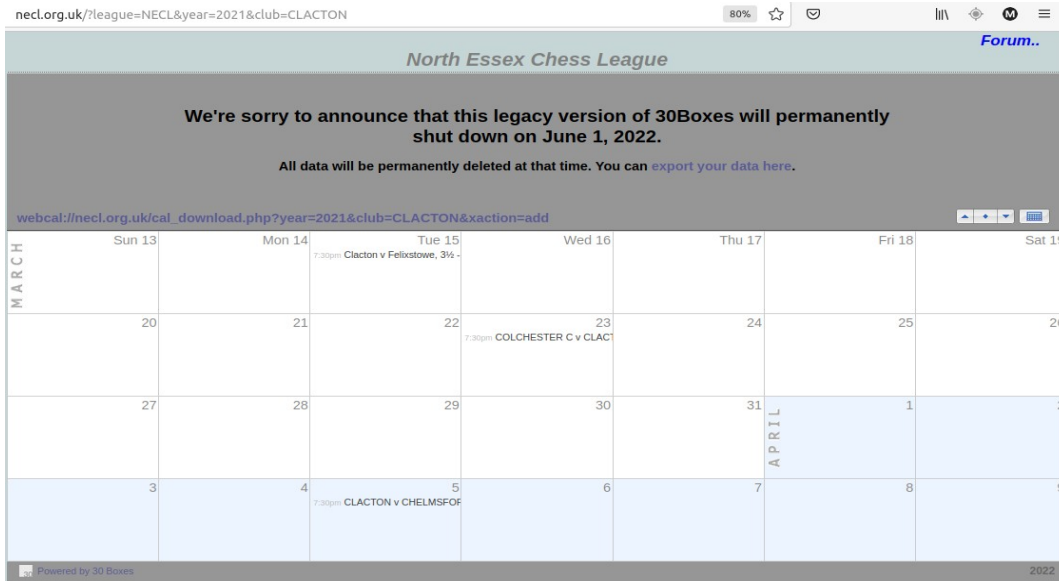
necl.org.uk/?league=NECL&year=2021&club=CLACTON

80%

Forum..

North Essex Chess League

We're sorry to announce that this legacy version of 30Boxes will permanently shut down on June 1, 2022.

All data will be permanently deleted at that time. You can export your data here.

webcal://necl.org.uk/cal_download.php?year=2021&club=CLACTON&xaction=add

MARCH

| Sun 13 | Mon 14 | Tue 15 | Wed 16 | Thu 17 | Fri 18 | Sat 1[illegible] |
|---|---|---|---|---|---|---|
| | | 7:30pm Clacton v Felixstowe, 3½ - | | | | |
| 20 | 21 | 22 | 23 | 24 | 25 | 2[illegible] |
| | | | 7:30pm COLCHESTER C v CLACT | | | |
| 27 | 28 | 29 | 30 | 31 | APRIL 1 | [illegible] |
| 3 | 4 | 5 | 6 | 7 | 8 | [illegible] |
| | | 7:30pm CLACTON v CHELMSFOF | | | | |

Powered by 30 Boxes

2022